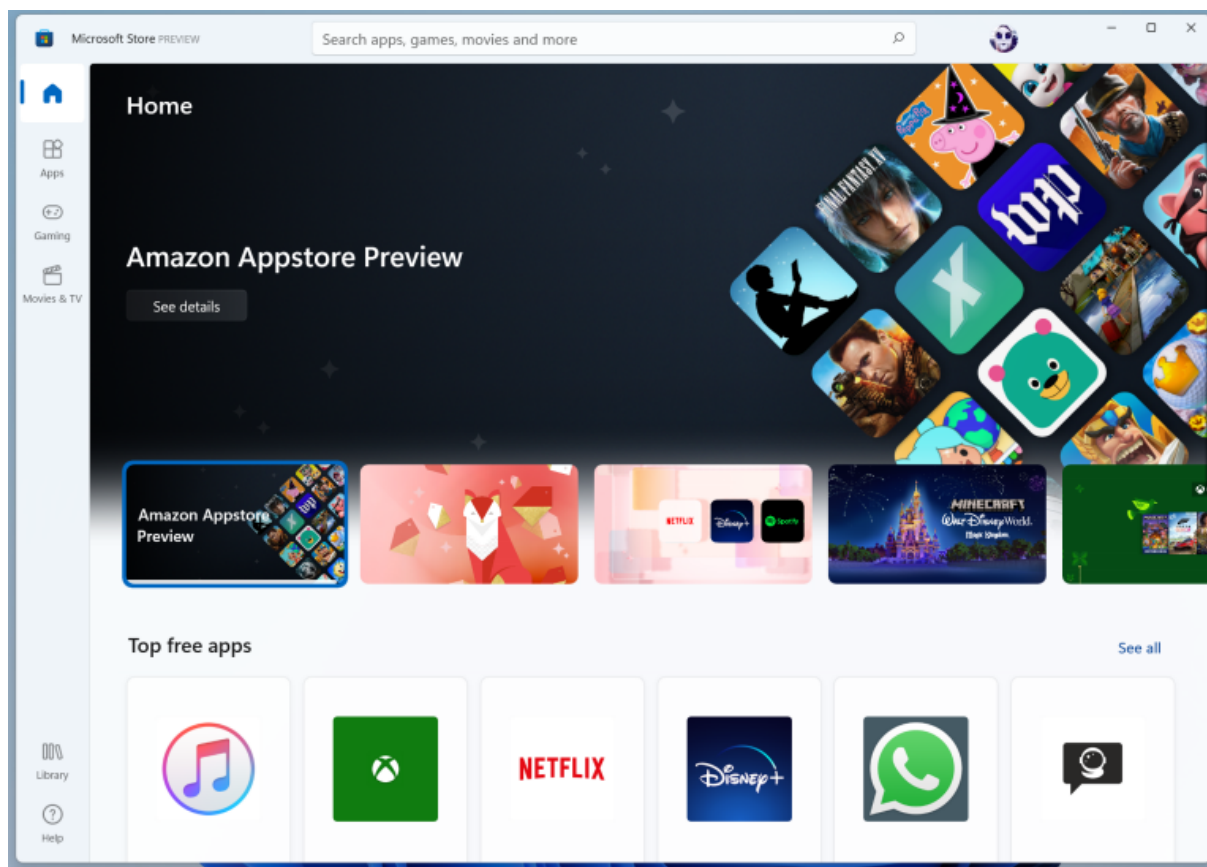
Microsoft Store PREVIEW

Search apps, games, movies and more

Apps

Gaming

Movies & TV

Home

Amazon Appstore Preview

See details

FINAL FANTASY XV

Amazon Appstore Preview

NETFLIX

Disney+

Spotify

MINECRAFT Walt Disney World Magic Kingdom

Top free apps

See all

NETFLIX

Disney+

Library

Help